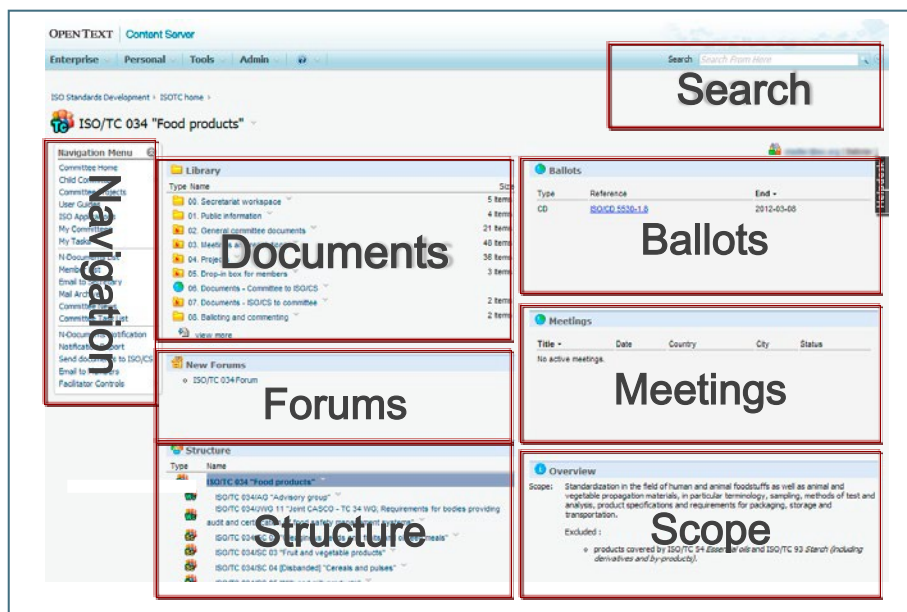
OPEN TEXT | Content Server

Enterprise | Personal | Tools | Admin

Search Search From Here

Search

ISO Standards Development › ISOTC home ›

ISO/TC 034 "Food products"

Navigation Menu
Committee Home
Child Co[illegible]
Committee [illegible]jects
User Guide
ISO App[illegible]
My Committee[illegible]
My Tasks
N-Docum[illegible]
Memb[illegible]
Email to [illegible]ary
Mail Arc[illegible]
Committee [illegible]
Committee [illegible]et
N-Docum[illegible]otification
Notificati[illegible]port
Send doc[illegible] to ISO/CS
Email to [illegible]ers
Facilitator Controls

Navigation

Library
Type Name
00. Secretariat workspace 5 items
01. Public information 4 items
02. General committee documents 21 items
03. Meeti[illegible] 48 items
04. Proje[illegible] 38 items
05. Drop-in box for members 3 items
06. Documents - Committee to ISO/CS
07. Documents - ISO/CS to committee 2 items
08. Balloting and commenting 2 items
view more

Documents

Ballots
Type | Reference | End
CD | ISO/CD 5530-1.8 | 2012-03-08

Ballots

New Forums
ISO/TC 034 Forum

Forums

Meetings
Title | Date | Country | City | Status
No active meetings.

Meetings

Structure
Type Name
ISO/TC 034 "Food products"
ISO/TC 034/AG "Advisory group"
ISO/TC 034/JWG 11 "Joint CASCO - TC 34 WG: Requirements for bodies providing audit and cert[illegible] food safety management systems"
ISO/TC 034/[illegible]meals"
ISO/TC 034/SC 03 "Fruit and vegetable products"
ISO/TC 034/SC 04 (Disbanded) "Cereals and pulses"

Structure

Overview
Scope: Standardization in the field of human and animal foodstuffs as well as animal and vegetable propagation materials, in particular terminology, sampling, methods of test and analysis, product specifications and requirements for packaging, storage and transportation.
Excluded :
products covered by ISO/TC 54 Essential oils and ISO/TC 93 Starch (including derivatives and by-products).

Scope